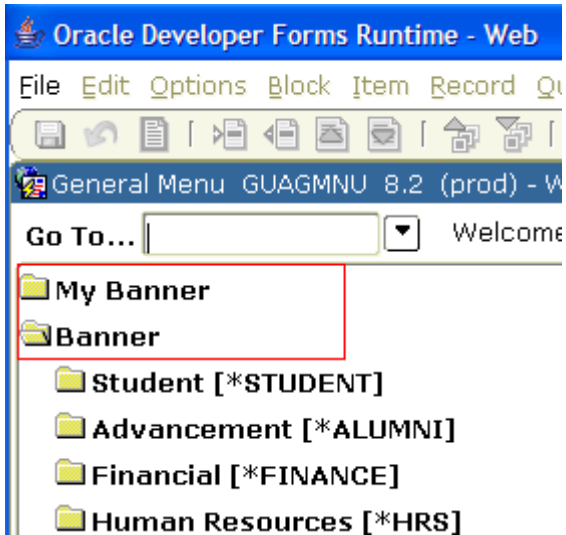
Oracle Developer Forms Runtime - Web

File Edit Options Block Item Record Q

General Menu GUAGMNU 8.2 (prod) - W

Go To... Welcome

My Banner
Banner
Student [*STUDENT]
Advancement [*ALUMNI]
Financial [*FINANCE]
Human Resources [*HRS]